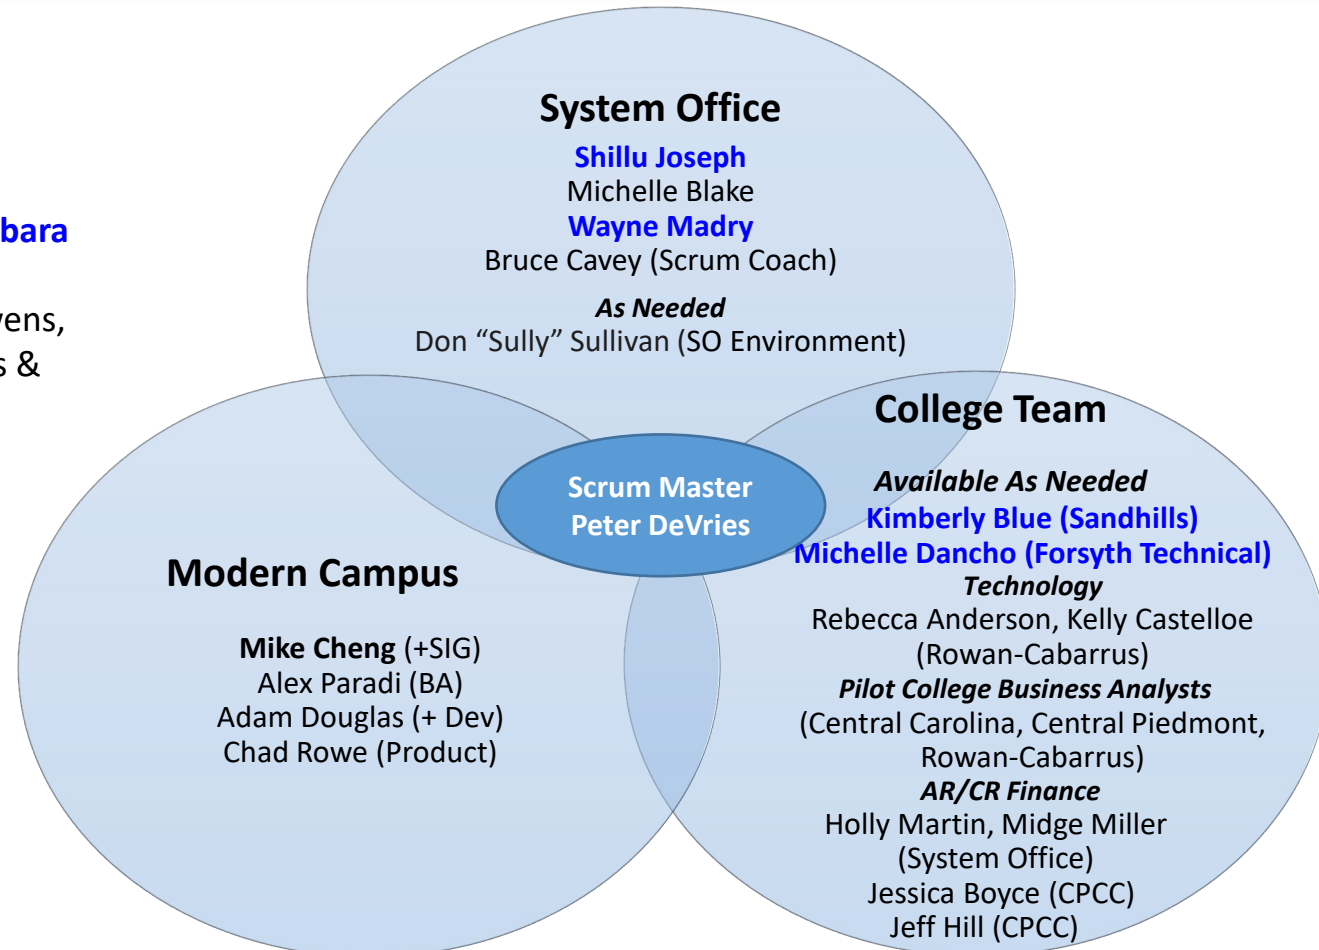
bara

vens,
s &

System Office
Shillu Joseph
Michelle Blake
Wayne Madry
Bruce Cavey (Scrum Coach)
As Needed
Don "Sully" Sullivan (SO Environment)

College Team
Available As Needed
Kimberly Blue (Sandhills)
Michelle Dancho (Forsyth Technical)
Technology
Rebecca Anderson, Kelly Castelloe (Rowan-Cabarrus)
Pilot College Business Analysts
(Central Carolina, Central Piedmont, Rowan-Cabarrus)
AR/CR Finance
Holly Martin, Midge Miller (System Office)
Jessica Boyce (CPCC)
Jeff Hill (CPCC)

Scrum Master
Peter DeVries

Modern Campus
Mike Cheng (+SIG)
Alex Paradi (BA)
Adam Douglas (+ Dev)
Chad Rowe (Product)